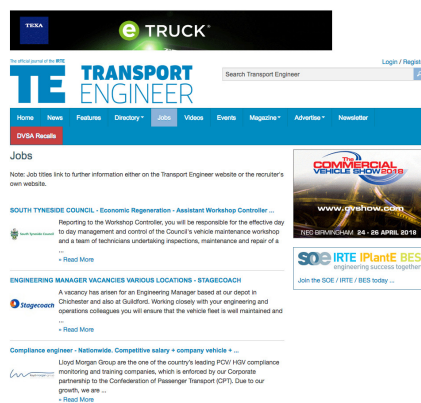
TEXA

e TRUCK

The official journal of the IRTE

TE TRANSPORT ENGINEER

Search Transport Engineer

Login / Regist

Home News Features Directory Jobs Videos Events Magazine Advertise Newsletter

DVSA Recalls

Jobs

Note: Job titles link to further information either on the Transport Engineer website or the recruiter's own website.

SOUTH TYNESIDE COUNCIL - Economic Regeneration - Assistant Workshop Controller ...

South Tyneside Council

Reporting to the Workshop Controller, you will be responsible for the effective day to day management and control of the Council's vehicle maintenance workshop and a team of technicians undertaking inspections, maintenance and repair of a ...

» Read More

ENGINEERING MANAGER VACANCIES VARIOUS LOCATIONS - STAGECOACH

Stagecoach

A vacancy has arisen for an Engineering Manager based at our depot in Chichester and also at Guildford. Working closely with your engineering and operations colleagues you will ensure that the vehicle fleet is well maintained and ...

» Read More

Compliance engineer - Nationwide. Competitive salary + company vehicle + ...

Lloyd Morgan Group are the one of the country's leading PCV/ HGV compliance monitoring and training companies, which is enforced by our Corporate partnership to the Confederation of Passenger Transport (CPT). Due to our growth, we are ...

» Read More

The COMMERCIAL VEHICLE SHOW 2018

www.cvshow.com

NEC BIRMINGHAM 24 - 26 APRIL 2018

SOE IRTE IPlantE BES

engineering success together

Join the SOE / IRTE / BES today ...